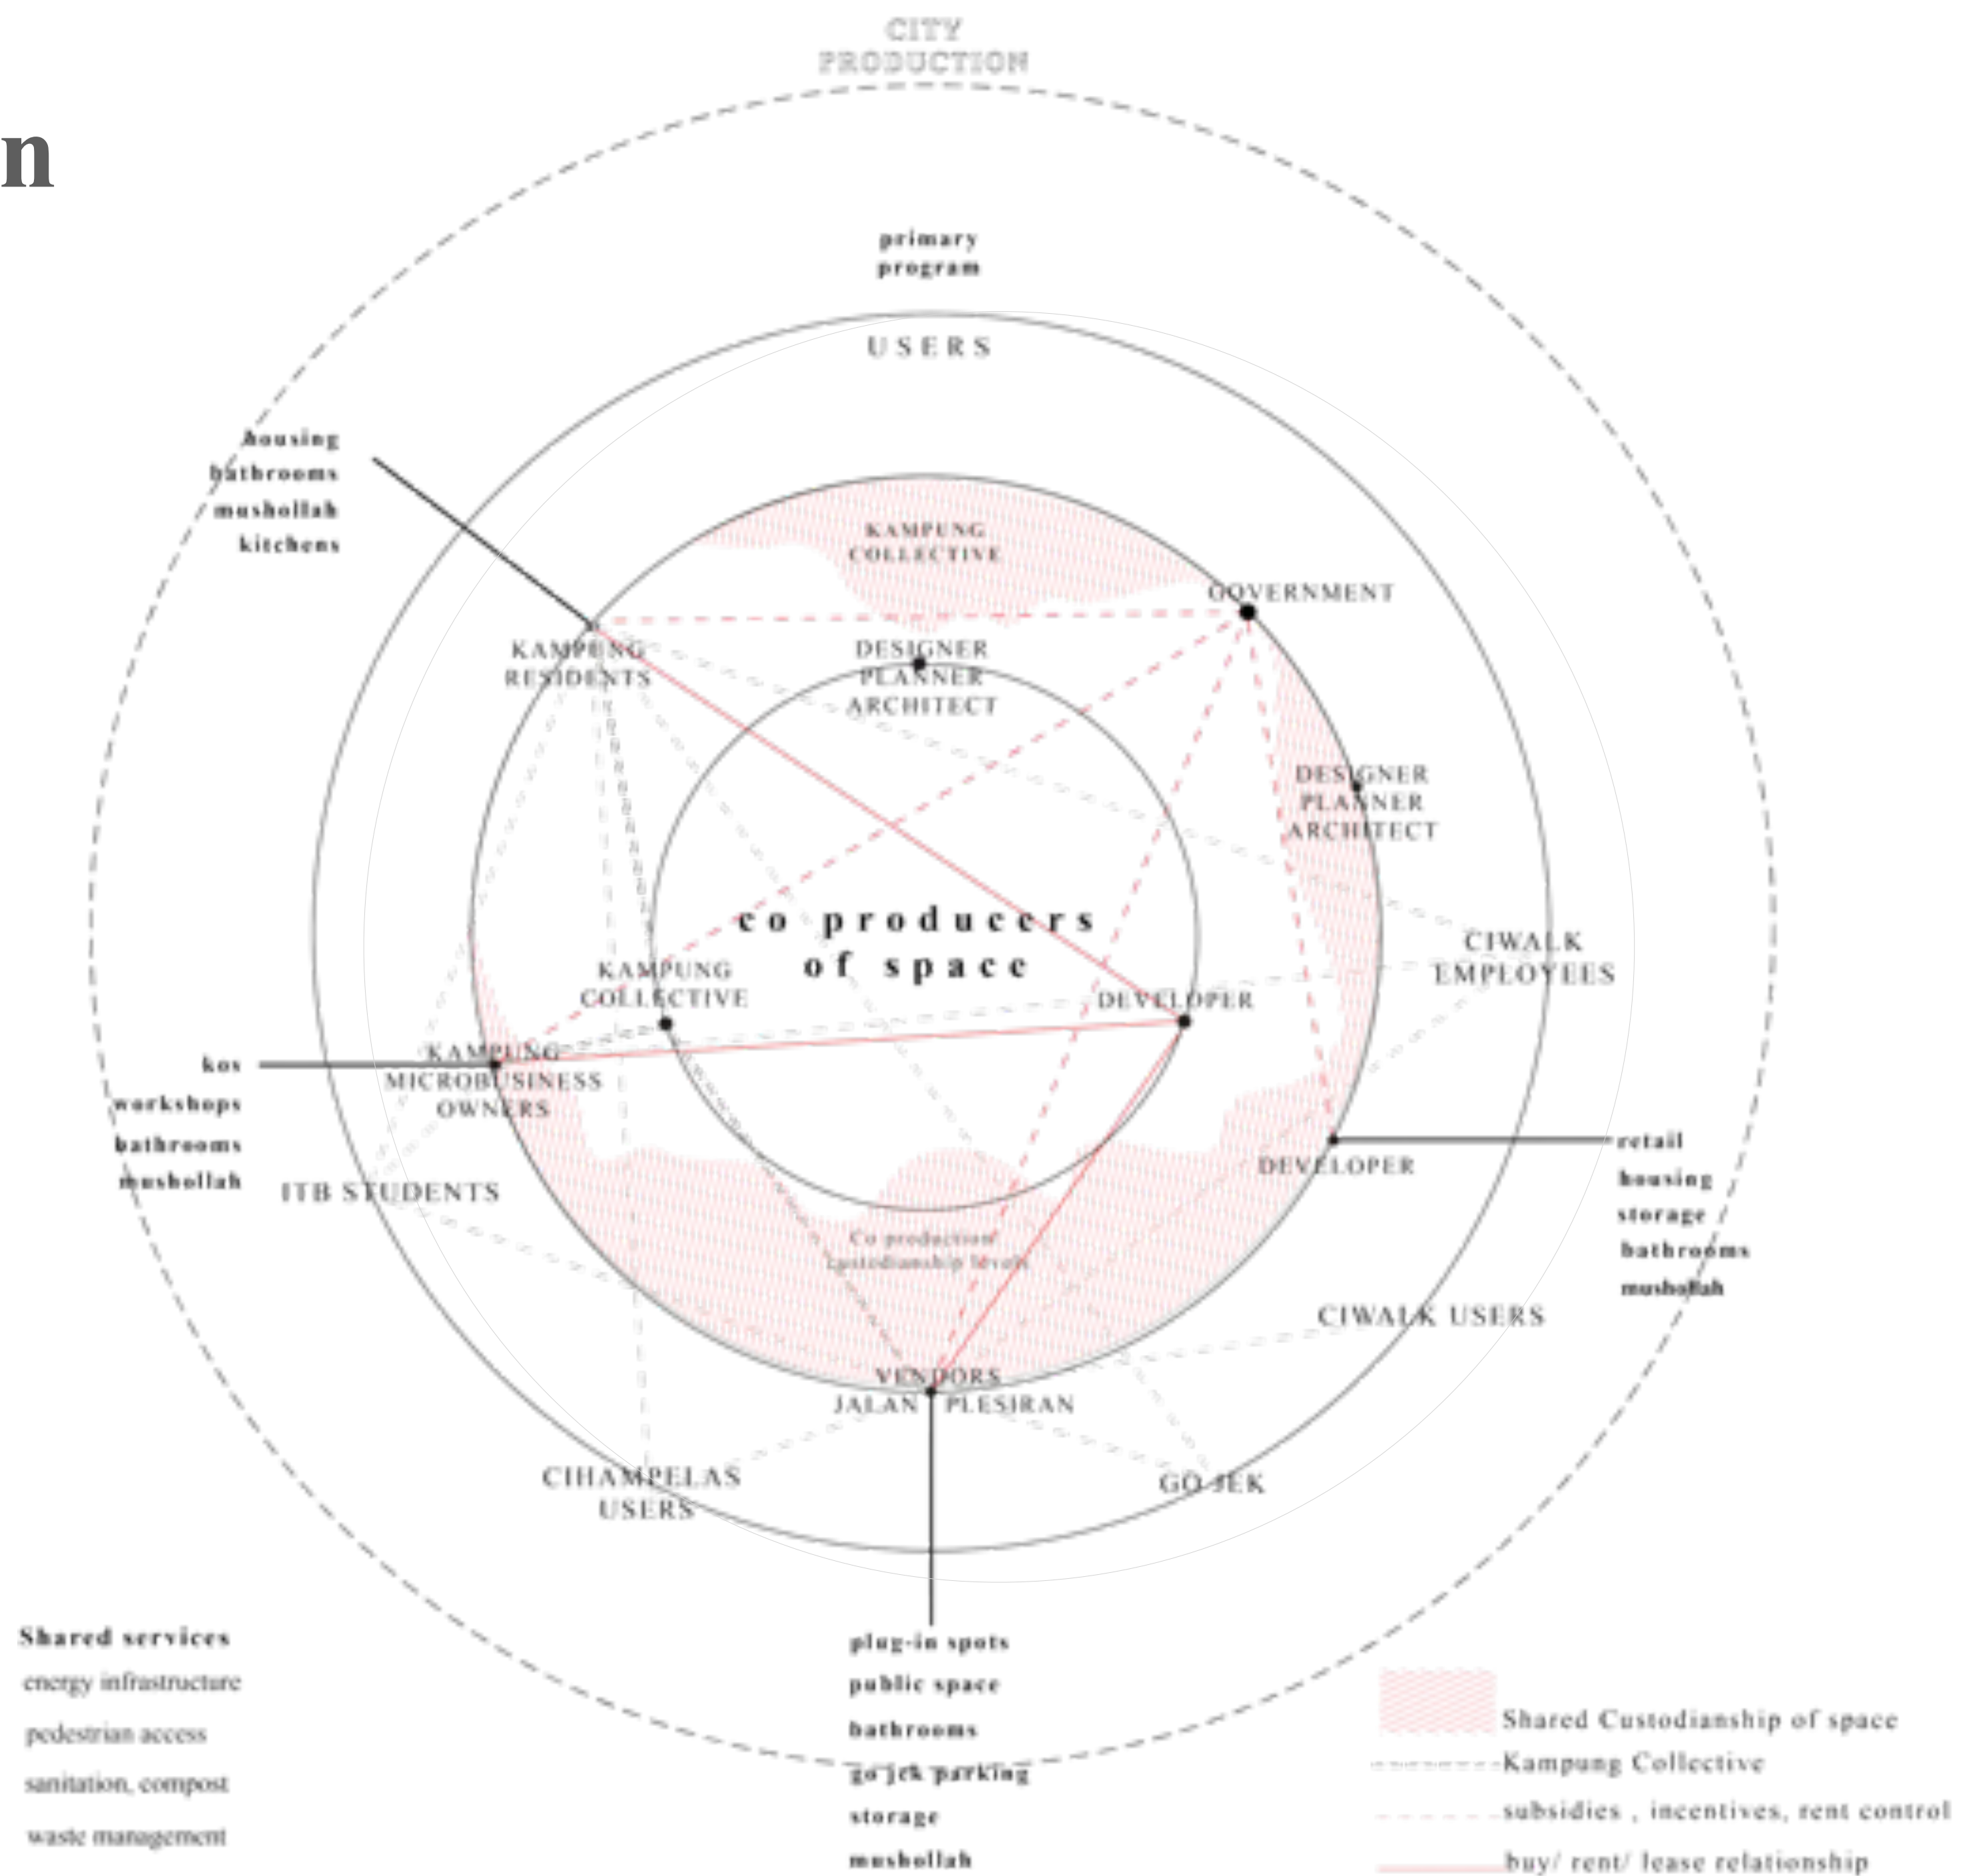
n

CITY PRODUCTION

primary program

USERS

housing
bathrooms
mushollah
kitchens

KAMPUNG COLLECTIVE

GOVERNMENT

KAMPUNG RESIDENTS

DESIGNER PLANNER ARCHITECT

DESIGNER PLANNER ARCHITECT

co producers of space

CIWALK EMPLOYEES

KAMPUNG COLLECTIVE

DEVELOPER

kos
workshops
bathrooms
mushollah

KAMPUNG MICROBUSINESS OWNERS

ITB STUDENTS

DEVELOPER

retail
housing
storage
bathrooms
mushollah

Co production/ custodianship levels

CIWALK USERS

VENDORS
JALAN PLESIRAN

CIHAMPELAS USERS

GO JEK

Shared services
energy infrastructure
pedestrian access
sanitation, compost
waste management

plug-in spots
public space
bathrooms
go jek parking
storage
mushollah

Shared Custodianship of space
Kampung Collective
subsidies , incentives, rent control
buy/ rent/ lease relationship